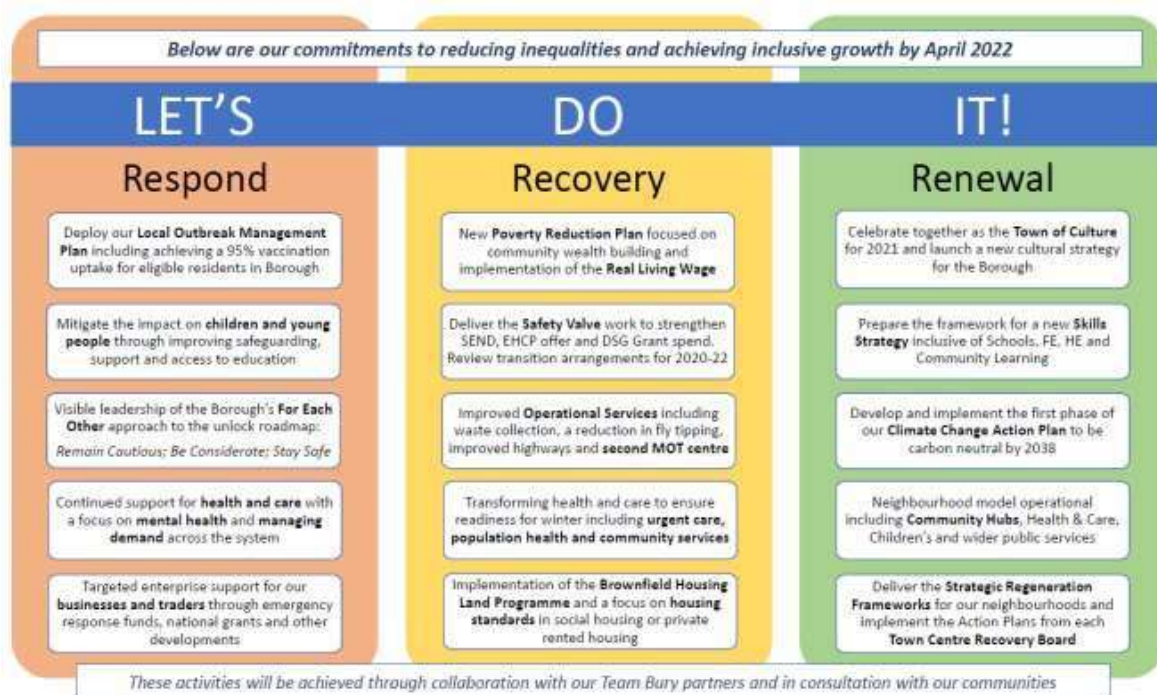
Below are our commitments to reducing inequalities and achieving inclusive growth by April 2022

LET'S

DO

IT!

Respond

Deploy our Local Outbreak Management Plan including achieving a 95% vaccination uptake for eligible residents in Borough

Mitigate the impact on children and young people through improving safeguarding, support and access to education

Visible leadership of the Borough's For Each Other approach to the unlock roadmap: Remain Cautious; Be Considerate; Stay Safe

Continued support for health and care with a focus on mental health and managing demand across the system

Targeted enterprise support for our businesses and traders through emergency response funds, national grants and other developments

Recovery

New Poverty Reduction Plan focused on community wealth building and implementation of the Real Living Wage

Deliver the Safety Valve work to strengthen SEND, EHCP offer and DSG Grant spend. Review transition arrangements for 2020-22

Improved Operational Services including waste collection, a reduction in fly tipping, improved highways and second MOT centre

Transforming health and care to ensure readiness for winter including urgent care, population health and community services

Implementation of the Brownfield Housing Land Programme and a focus on housing standards in social housing or private rented housing

Renewal

Celebrate together as the Town of Culture for 2021 and launch a new cultural strategy for the Borough

Prepare the framework for a new Skills Strategy inclusive of Schools, FE, HE and Community Learning

Develop and implement the first phase of our Climate Change Action Plan to be carbon neutral by 2038

Neighbourhood model operational including Community Hubs, Health & Care, Children's and wider public services

Deliver the Strategic Regeneration Frameworks for our neighbourhoods and implement the Action Plans from each Town Centre Recovery Board

These activities will be achieved through collaboration with our Team Bury partners and in consultation with our communities